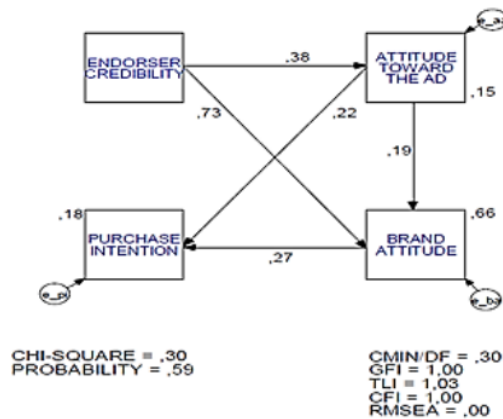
e_a

ENDORSER CREDIBILITY

,38

ATTITUDE TOWARD THE AD

,15

,73

,22

,19

,18

PURCHASE INTENTION

,27

BRAND ATTITUDE

,66

e_pi

e_ba

CHI-SQUARE = ,30
PROBABILITY = ,59

CMIN/DF = ,30
GFI = 1,00
TLI = 1,03
CFI = 1,00
RMSEA = ,00